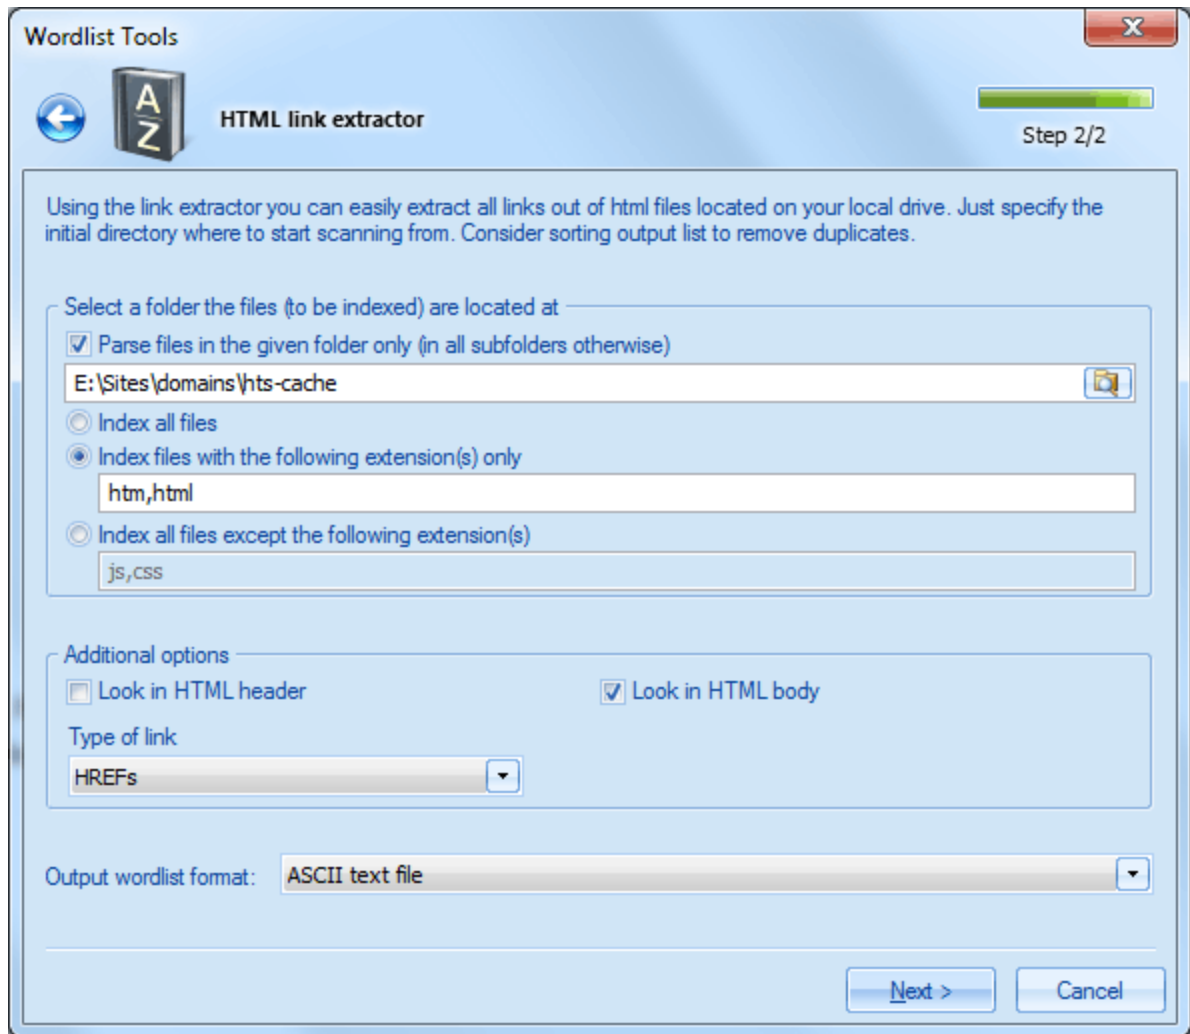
Wordlist Tools

A
Z

HTML link extractor

Step 2/2

Using the link extractor you can easily extract all links out of html files located on your local drive. Just specify the initial directory where to start scanning from. Consider sorting output list to remove duplicates.

Select a folder the files (to be indexed) are located at

Parse files in the given folder only (in all subfolders otherwise)

E:\Sites\domains\hts-cache

Index all files

Index files with the following extension(s) only

htm,html

Index all files except the following extension(s)

js,css

Additional options

Look in HTML header

Look in HTML body

Type of link

HREFs

Output wordlist format:

ASCII text file

Next >

Cancel